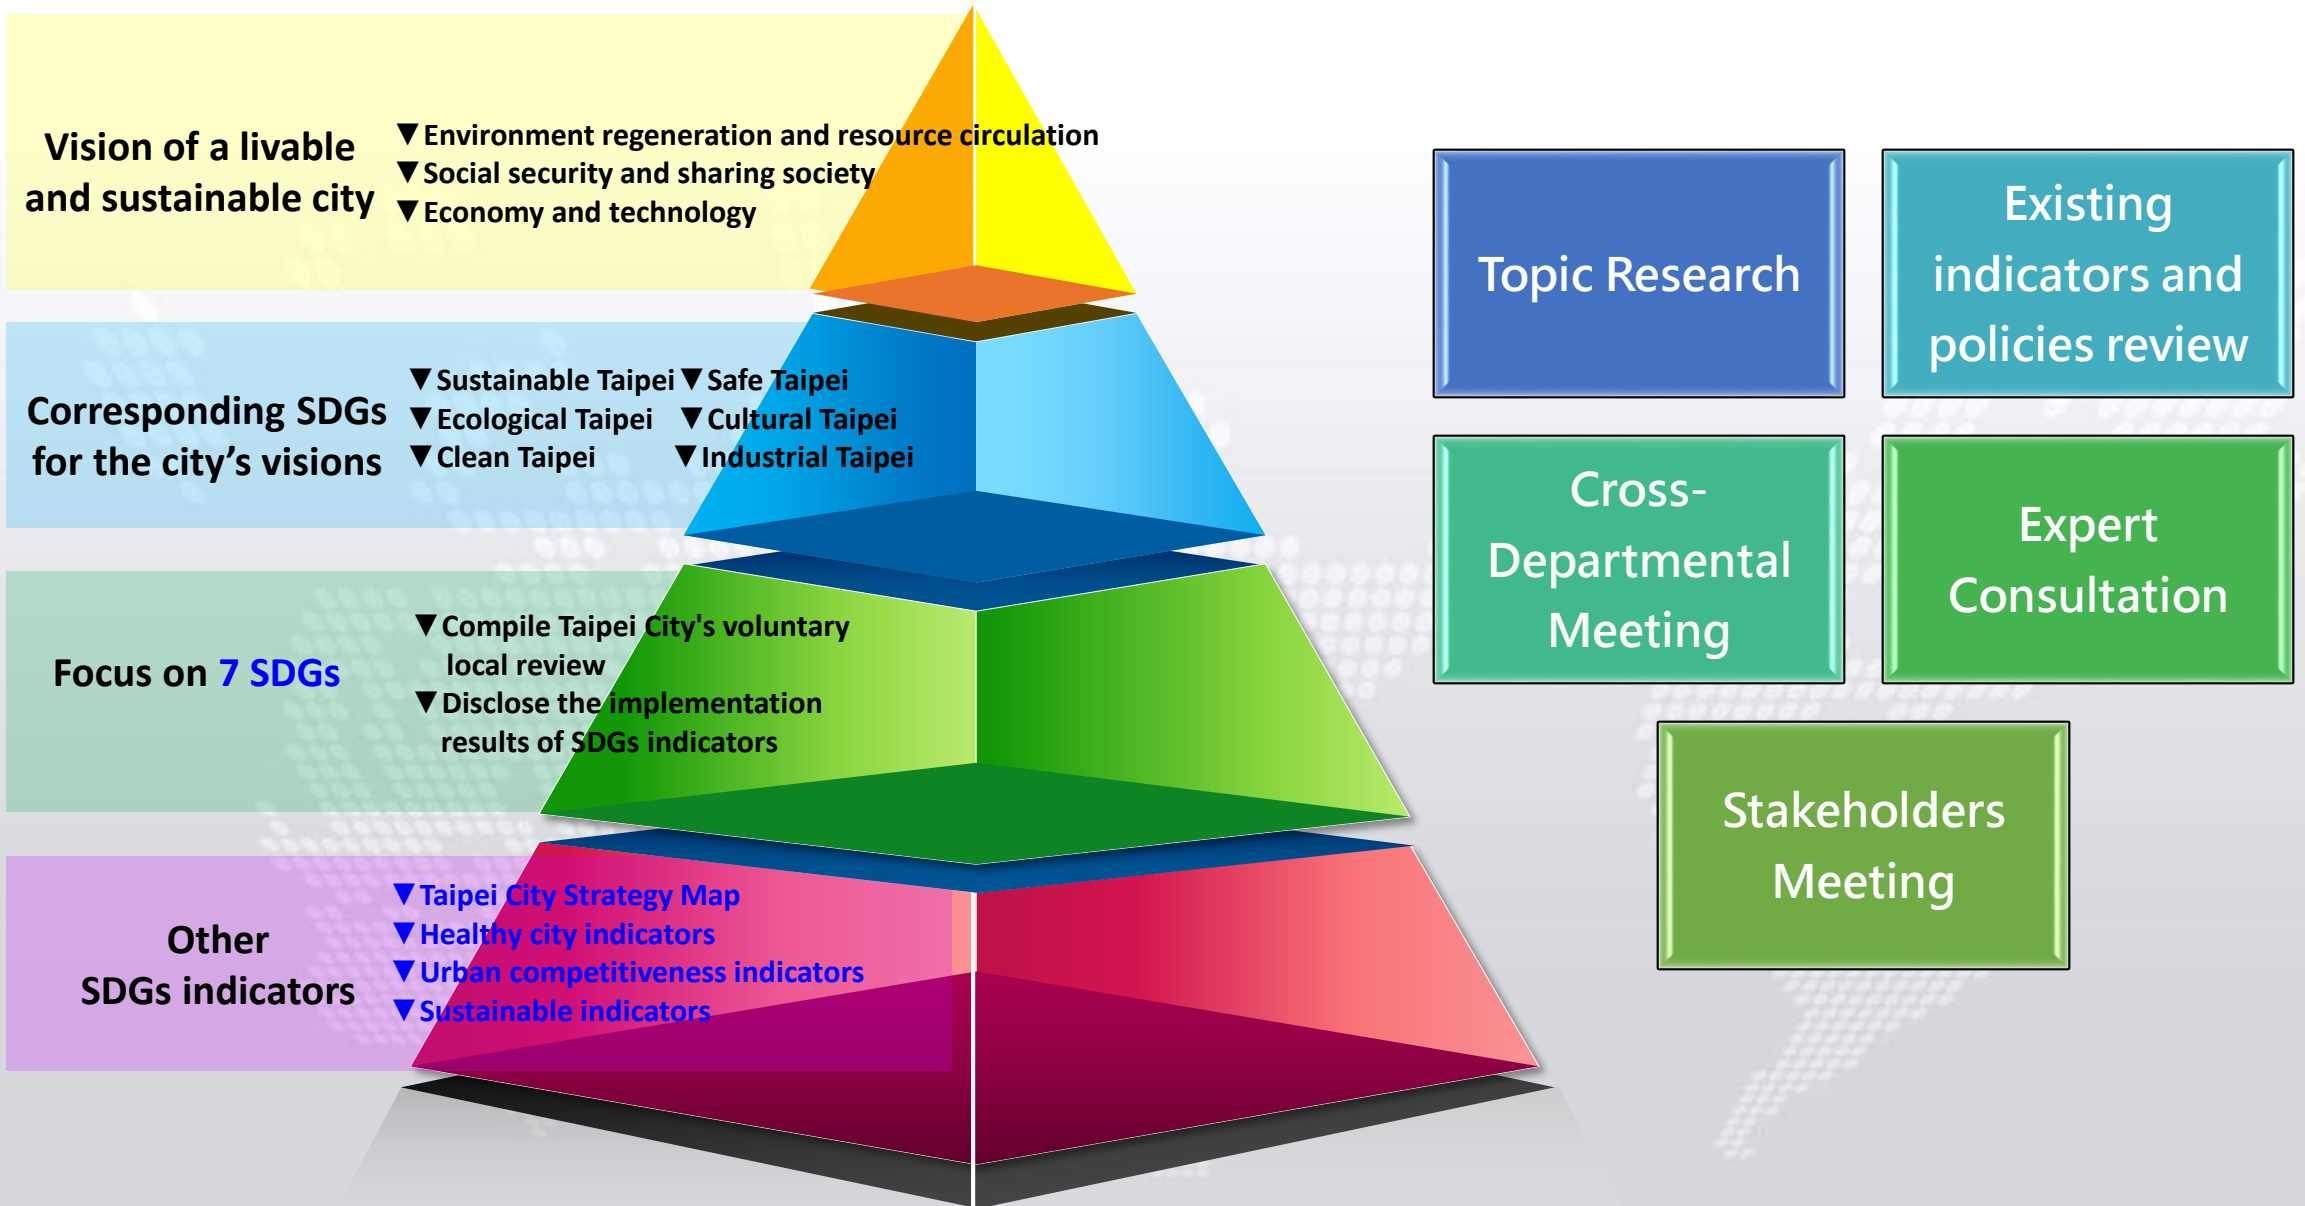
Vision of a livable and sustainable city

▼Environment regeneration and resource circulation
▼Social security and sharing society
▼Economy and technology

Corresponding SDGs for the city's visions

▼Sustainable Taipei ▼Safe Taipei
▼Ecological Taipei ▼Cultural Taipei
▼Clean Taipei ▼Industrial Taipei

Focus on 7 SDGs

▼Compile Taipei City's voluntary local review
▼Disclose the implementation results of SDGs indicators

Other SDGs indicators

▼Taipei City Strategy Map
▼Healthy city indicators
▼Urban competitiveness indicators
▼Sustainable indicators

Topic Research

Existing indicators and policies review

Cross-Departmental Meeting

Expert Consultation

Stakeholders Meeting